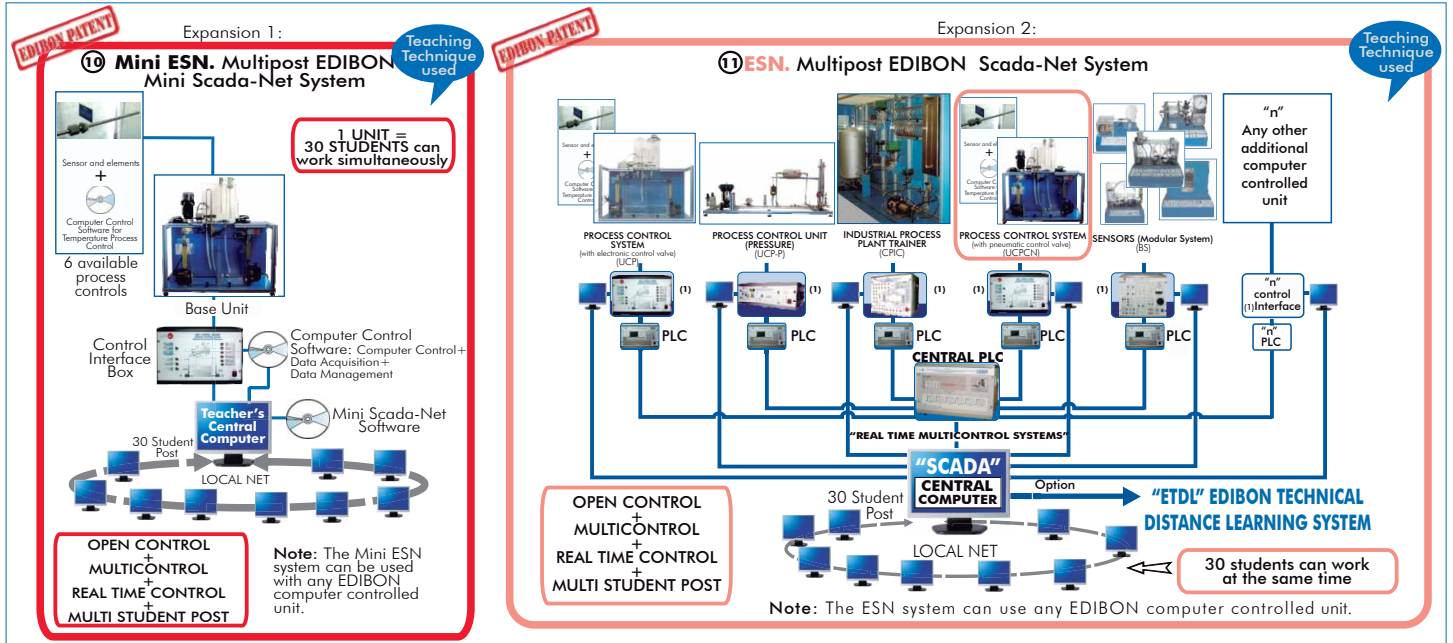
EDIBON PATENT

Expansion 1:

Teaching Technique used

⑩ Mini ESN. Multipost EDIBON Mini Scada-Net System

Sensor and elements
+
Computer Control Software for Temperature Process Control

6 available process controls

1 UNIT = 30 STUDENTS can work simultaneously

Base Unit

Control Interface Box

Computer Control Software: Computer Control+ Data Acquisition+ Data Management

Teacher's Central Computer

Mini Scada-Net Software

30 Student Post

LOCAL NET

OPEN CONTROL
+
MULTICONTROL
+
REAL TIME CONTROL
+
MULTI STUDENT POST

Note: The Mini ESN system can be used with any EDIBON computer controlled unit.

EDIBON PATENT

Expansion 2:

Teaching Technique used

⑪ ESN. Multipost EDIBON Scada-Net System

Sensor and e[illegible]
+
Computer C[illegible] Software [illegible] Temperature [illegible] Contr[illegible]

Sensor and e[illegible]
+
Computer C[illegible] Software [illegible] Temperature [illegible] Contr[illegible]

PROCESS CONTROL SYSTEM (with electronic control valve) (UCP)

PROCESS CONTROL UNIT (PRESSURE) (UCP-P)

INDUSTRIAL PROCESS PLANT TRAINER (CPIC)

PROCESS CONTROL SYSTEM (with pneumatic control valve) (UCPCN)

SENSORS (Modular System) (BS)

"n"
Any other additional computer controlled unit

(1) (1) (1) (1) (1)

"n" control (1)Interface

PLC PLC PLC PLC PLC

"n" PLC

CENTRAL PLC

"REAL TIME MULTICONTROL SYSTEMS"

"SCADA" CENTRAL COMPUTER

Option

"ETDL" EDIBON TECHNICAL DISTANCE LEARNING SYSTEM

OPEN CONTROL
+
MULTICONTROL
+
REAL TIME CONTROL
+
MULTI STUDENT POST

30 Student Post

LOCAL NET

30 students can work at the same time

Note: The ESN system can use any EDIBON computer controlled unit.